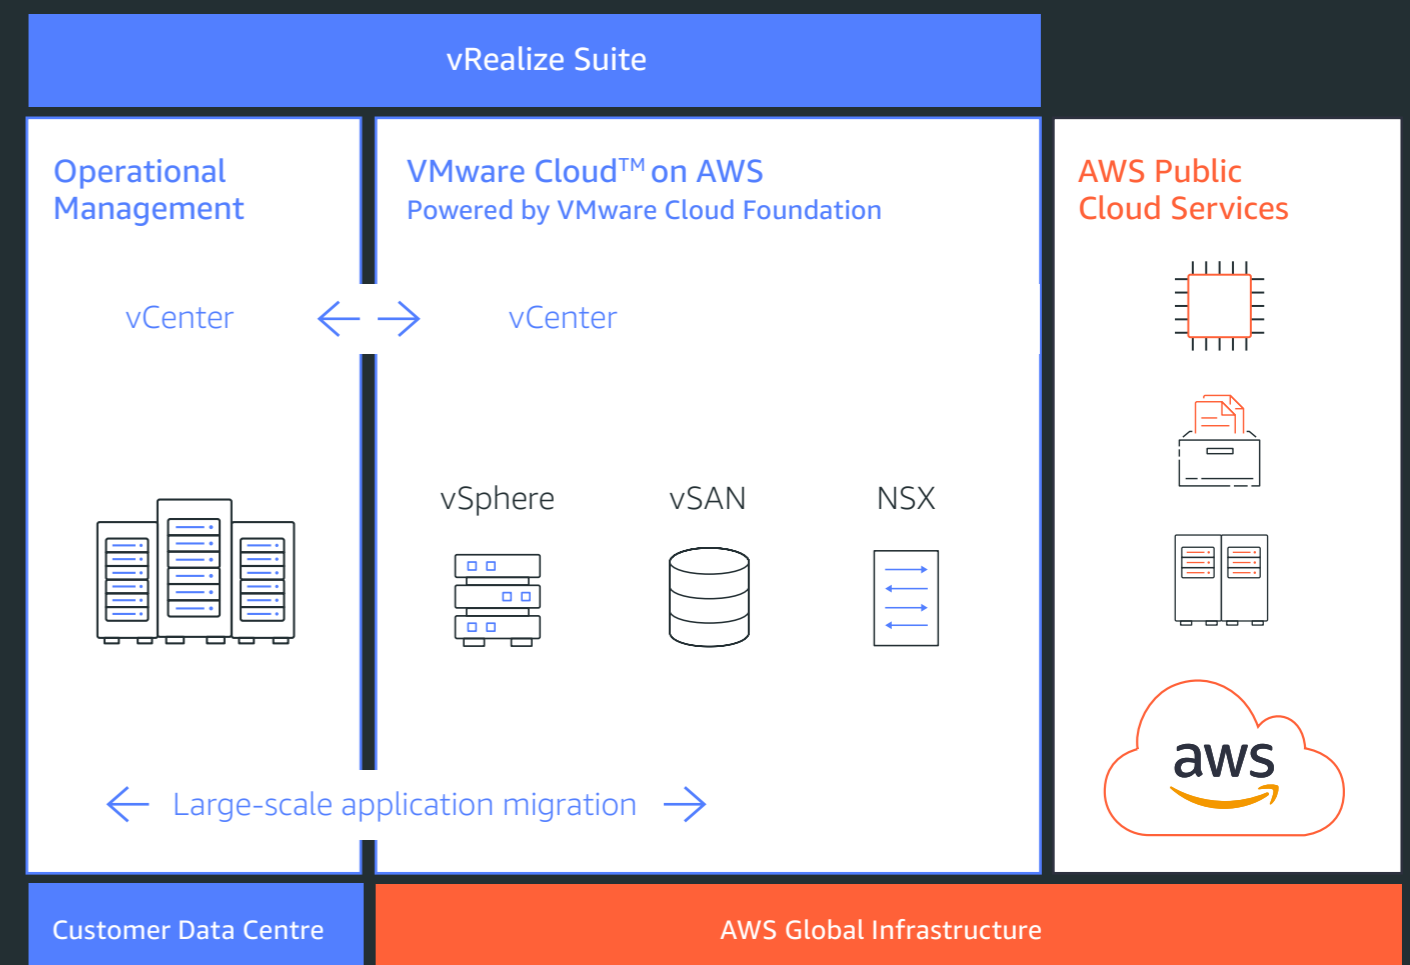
vRealize Suite

Operational Management

vCenter

VMware Cloud$^{TM}$ on AWS
Powered by VMware Cloud Foundation

vCenter

vSphere

vSAN

NSX

AWS Public Cloud Services

aws

Large-scale application migration

Customer Data Centre

AWS Global Infrastructure